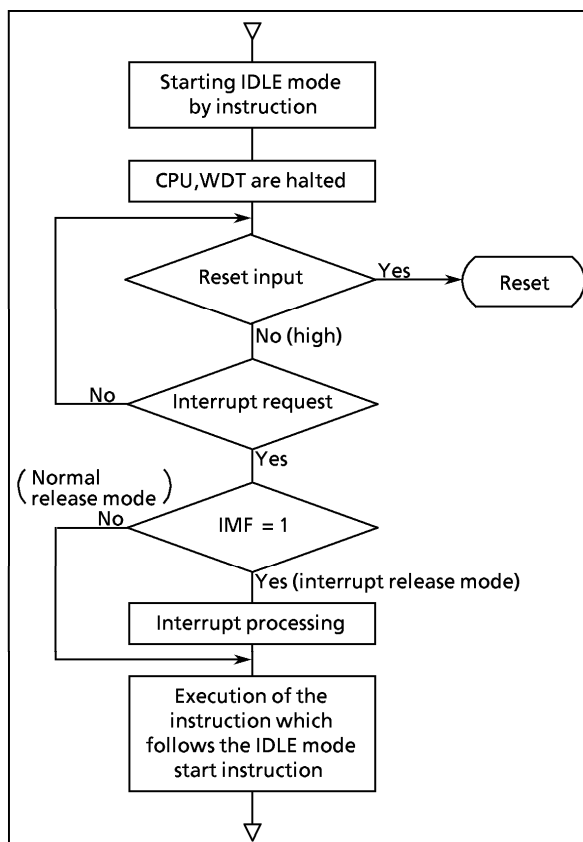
Starting IDLE mode by instruction

CPU, WDT are halted

Reset input

Yes

Reset

No (high)

No

Interrupt request

Yes

(Normal release mode)

No

IMF = 1

Yes (interrupt release mode)

Interrupt processing

Execution of the instruction which follows the IDLE mode start instruction